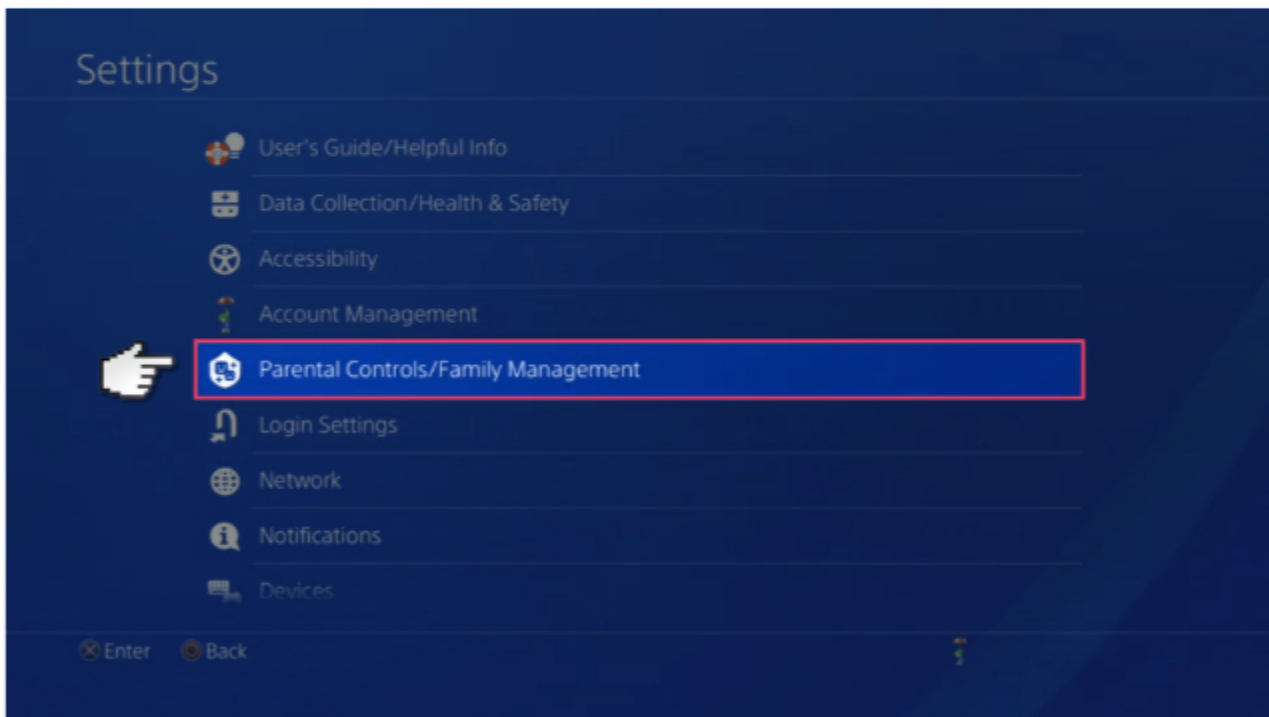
Settings

User's Guide/Helpful Info

Data Collection/Health & Safety

Accessibility

Account Management

Parental Controls/Family Management

Login Settings

Network

Notifications

Devices

Enter Back